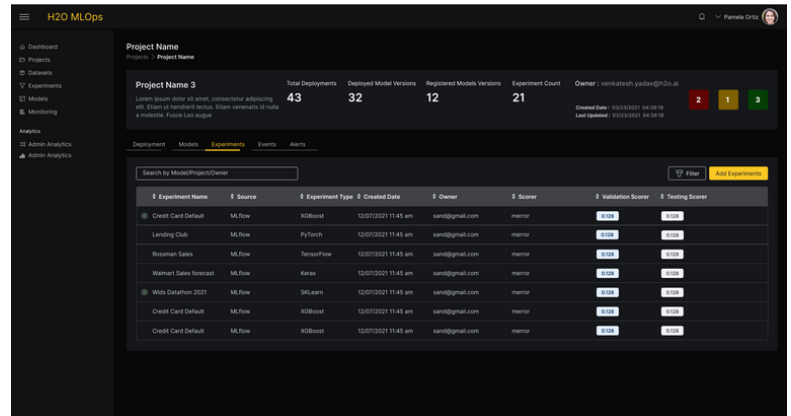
H2O MLOps

Pamela Ortiz

Dashboard
Projects
Datasets
Experiments
Models
Monitoring

Analytics
Admin Analytics
Admin Analytics

Project Name
Projects > Project Name

Project Name 3
Lorem ipsum dolor sit amet, consectetur adipiscing elit. Etiam ut hendrerit lectus. Etiam venenatis id nulla a molestie. Fusce Leo augue

Total Deployments
43

Deployed Model Versions
32

Registered Models Versions
12

Experiment Count
21

Owner : venkatesh.yadav@h2o.ai
Created Date : 03/23/2021 04:38:18
Last Updated : 03/23/2021 04:38:18

2 1 3

Deployment Models Experiments Events Alerts

Search by Model/Project/Owner

Filter Add Experiments

| Experiment Name | Source | Experiment Type | Created Date | Owner | Scorer | Validation Scorer | Testing Scorer |
|---|---|---|---|---|---|---|---|
| Credit Card Default | MLflow | XGBoost | 12/07/2021 11:45 am | sand@gmail.com | mirror | 0.128 | 0.128 |
| Lending Club | MLflow | PyTorch | 12/07/2021 11:45 am | sand@gmail.com | mirror | 0.128 | 0.128 |
| Rossman Sales | MLflow | TensorFlow | 12/07/2021 11:45 am | sand@gmail.com | mirror | 0.128 | 0.128 |
| Walmart Sales forecast | MLflow | Keras | 12/07/2021 11:45 am | sand@gmail.com | mirror | 0.128 | 0.128 |
| Wids Datathon 2021 | MLflow | SKLearn | 12/07/2021 11:45 am | sand@gmail.com | mirror | 0.128 | 0.128 |
| Credit Card Default | MLflow | XGBoost | 12/07/2021 11:45 am | sand@gmail.com | mirror | 0.128 | 0.128 |
| Credit Card Default | MLflow | XGBoost | 12/07/2021 11:45 am | sand@gmail.com | mirror | 0.128 | 0.128 |